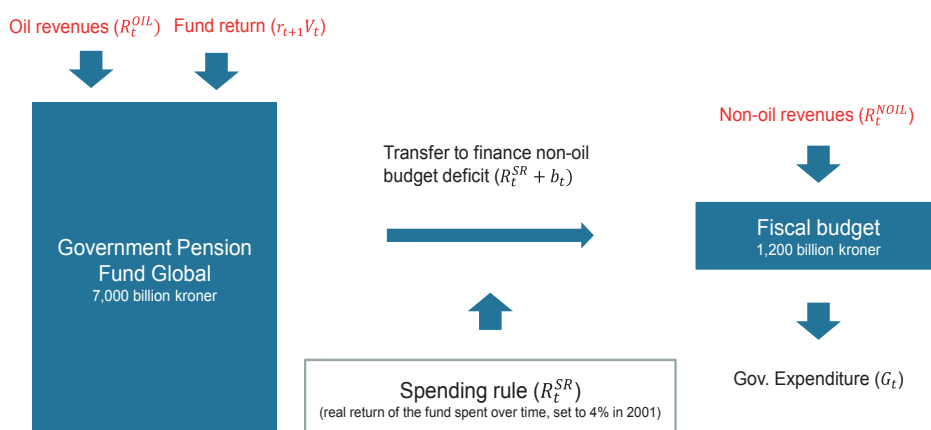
Oil revenues ($R_t^{OIL}$) Fund return ($r_{t+1}V_t$)

Government Pension Fund Global
7,000 billion kroner

Transfer to finance non-oil budget deficit ($R_t^{SR} + b_t$)

Spending rule ($R_t^{SR}$)
(real return of the fund spent over time, set to 4% in 2001)

Non-oil revenues ($R_t^{NOIL}$)

Fiscal budget
1,200 billion kroner

Gov. Expenditure ($G_t$)